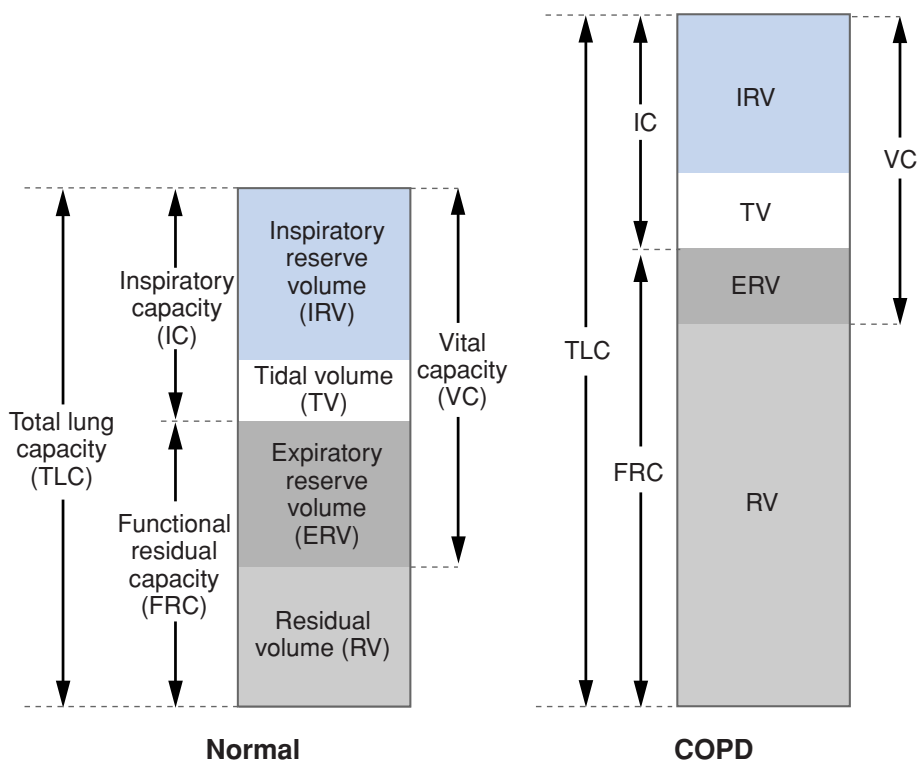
Total lung capacity (TLC)

Inspiratory capacity (IC)

Functional residual capacity (FRC)

Inspiratory reserve volume (IRV)

Tidal volume (TV)

Expiratory reserve volume (ERV)

Residual volume (RV)

Vital capacity (VC)

Normal

TLC

IC

FRC

IRV

TV

ERV

RV

VC

COPD